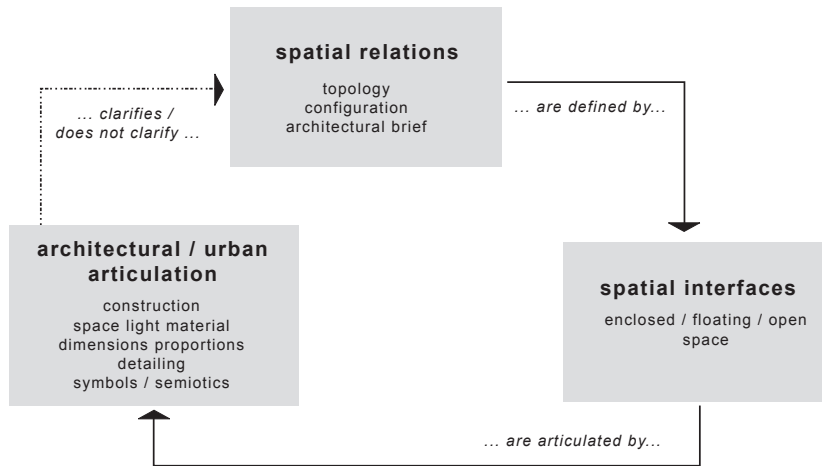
spatial relations

topology
configuration
architectural brief

... are defined by...

spatial interfaces

enclosed / floating / open
space

... are articulated by...

architectural / urban
articulation

construction
space light material
dimensions proportions
detailing
symbols / semiotics

... clarifies /
does not clarify ...